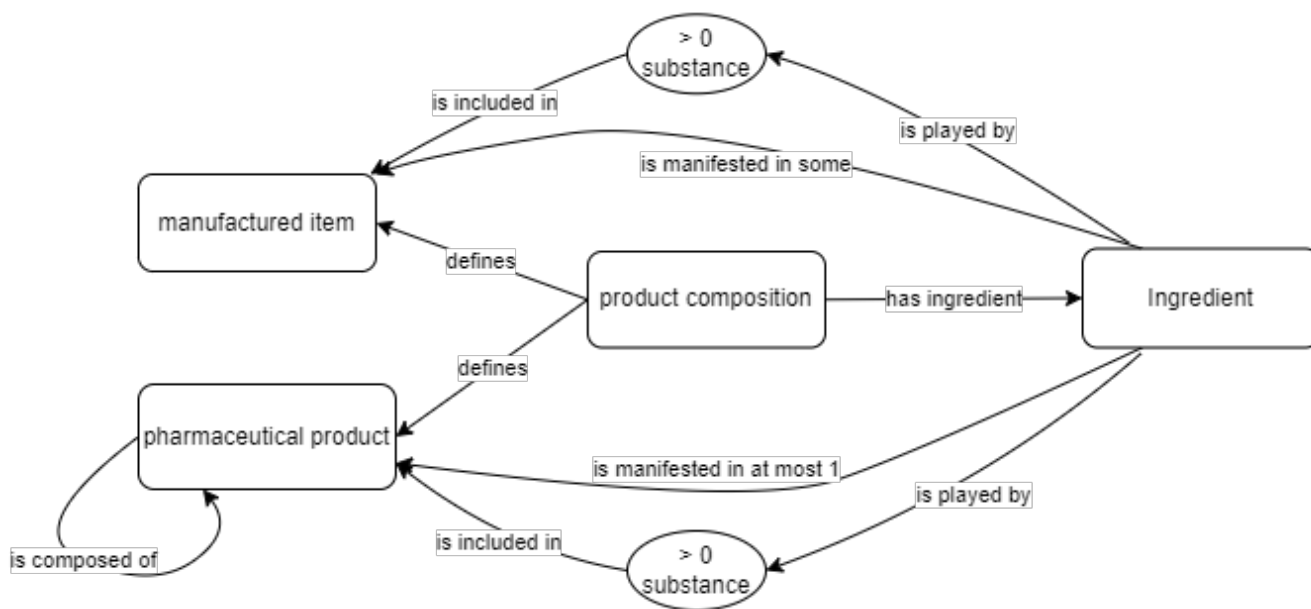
> 0 substance

is included in

is played by

is manifested in some

manufactured item

defines

product composition

has ingredient

Ingredient

defines

pharmaceutical product

is manifested in at most 1

is played by

is included in

is composed of

> 0 substance